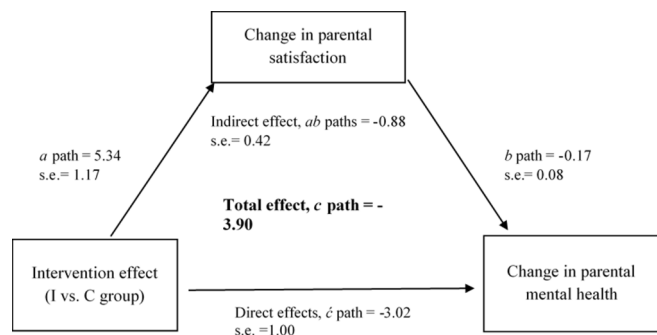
Change in parental satisfaction

Indirect effect, *ab* paths = -0.88
s.e.= 0.42

*a* path = 5.34
s.e.= 1.17

*b* path = -0.17
s.e.= 0.08

**Total effect, *c* path = -3.90**

Intervention effect (I vs. C group)

Change in parental mental health

Direct effects, *ć* path = -3.02
s.e. =1.00